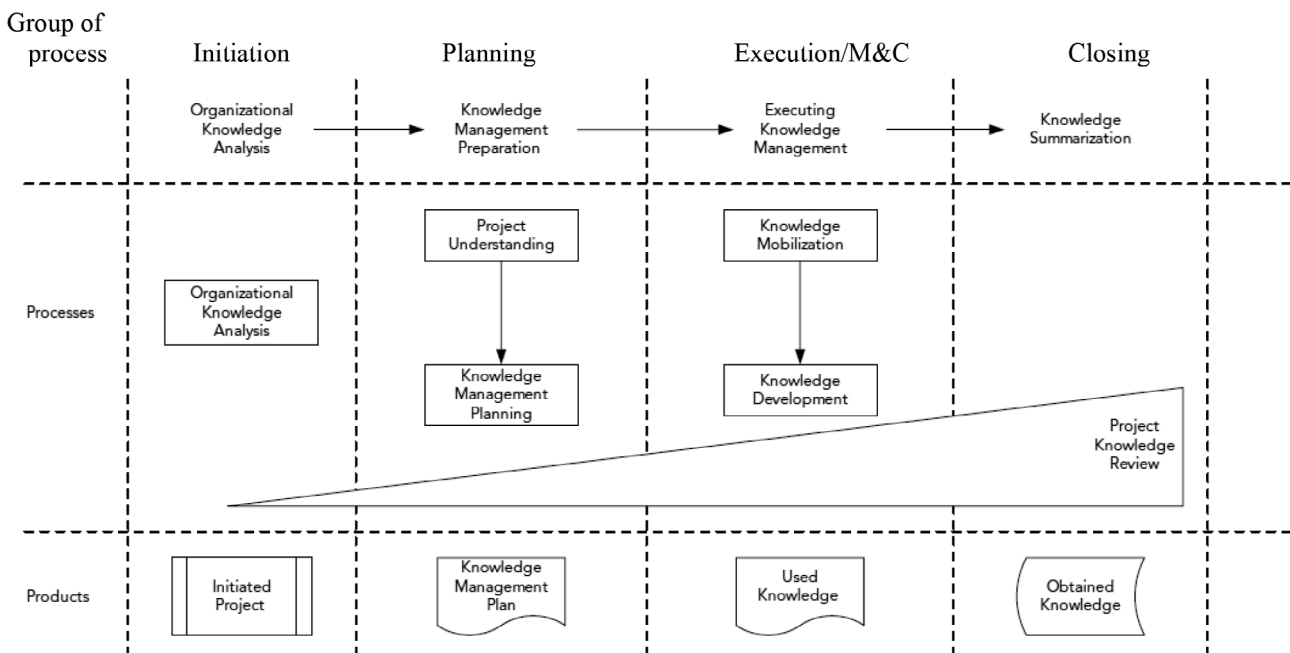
Group of process | Initiation | Planning | Execution/M&C | Closing

Organizational Knowledge Analysis
Knowledge Management Preparation
Executing Knowledge Management
Knowledge Summarization

Processes

Organizational Knowledge Analysis

Project Understanding
Knowledge Management Planning

Knowledge Mobilization
Knowledge Development

Project Knowledge Review

Products

Initiated Project
Knowledge Management Plan
Used Knowledge
Obtained Knowledge